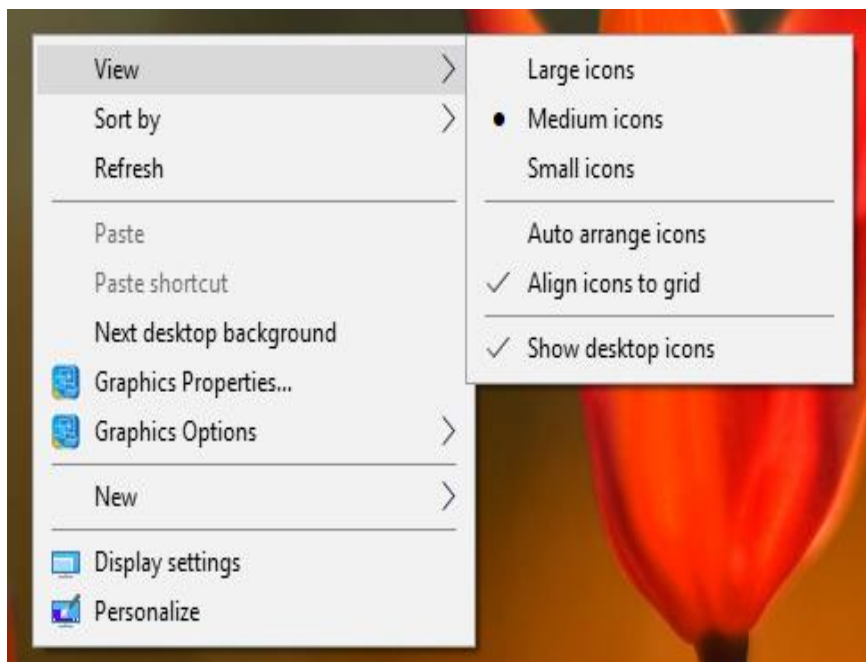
View
Sort by
Refresh

Paste
Paste shortcut
Next desktop background
Graphics Properties...
Graphics Options

New

Display settings
Personalize

Large icons
• Medium icons
Small icons

Auto arrange icons
✓ Align icons to grid

✓ Show desktop icons